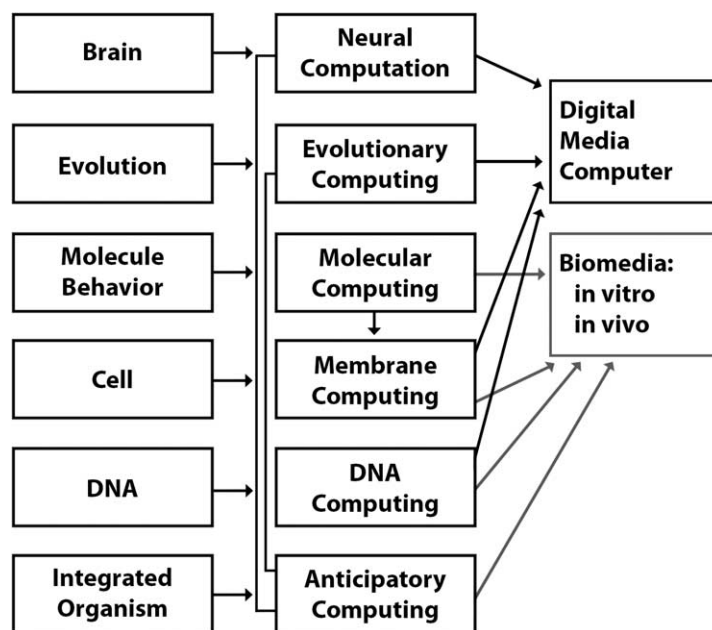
Brain

Evolution

Molecule Behavior

Cell

DNA

Integrated Organism

Neural Computation

Evolutionary Computing

Molecular Computing

Membrane Computing

DNA Computing

Anticipatory Computing

Digital Media Computer

Biomedia: in vitro in vivo